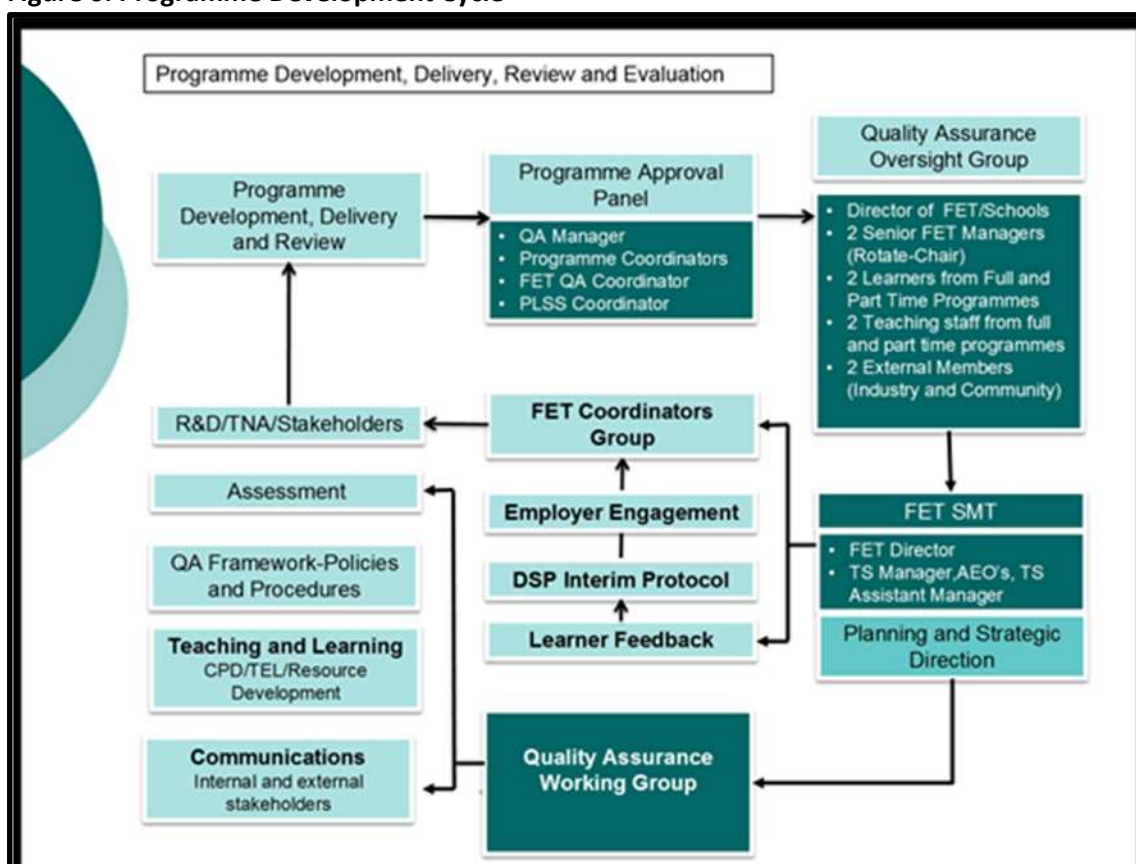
Figure 3: Programme Development Cycle

Programme Development, Delivery, Review and Evaluation

Programme Development, Delivery and Review

Programme Approval Panel

- QA Manager
- Programme Coordinators
- FET QA Coordinator
- PLSS Coordinator

Quality Assurance Oversight Group

- Director of FET/Schools
- 2 Senior FET Managers (Rotate-Chair)
- 2 Learners from Full and Part Time Programmes
- 2 Teaching staff from full and part time programmes
- 2 External Members (Industry and Community)

R&D/TNA/Stakeholders

FET Coordinators Group

Assessment

Employer Engagement

FET SMT

- FET Director
- TS Manager,AEO's, TS Assistant Manager

QA Framework-Policies and Procedures

DSP Interim Protocol

Learner Feedback

Planning and Strategic Direction

Teaching and Learning
CPD/TEL/Resource Development

Communications
Internal and external stakeholders

Quality Assurance Working Group